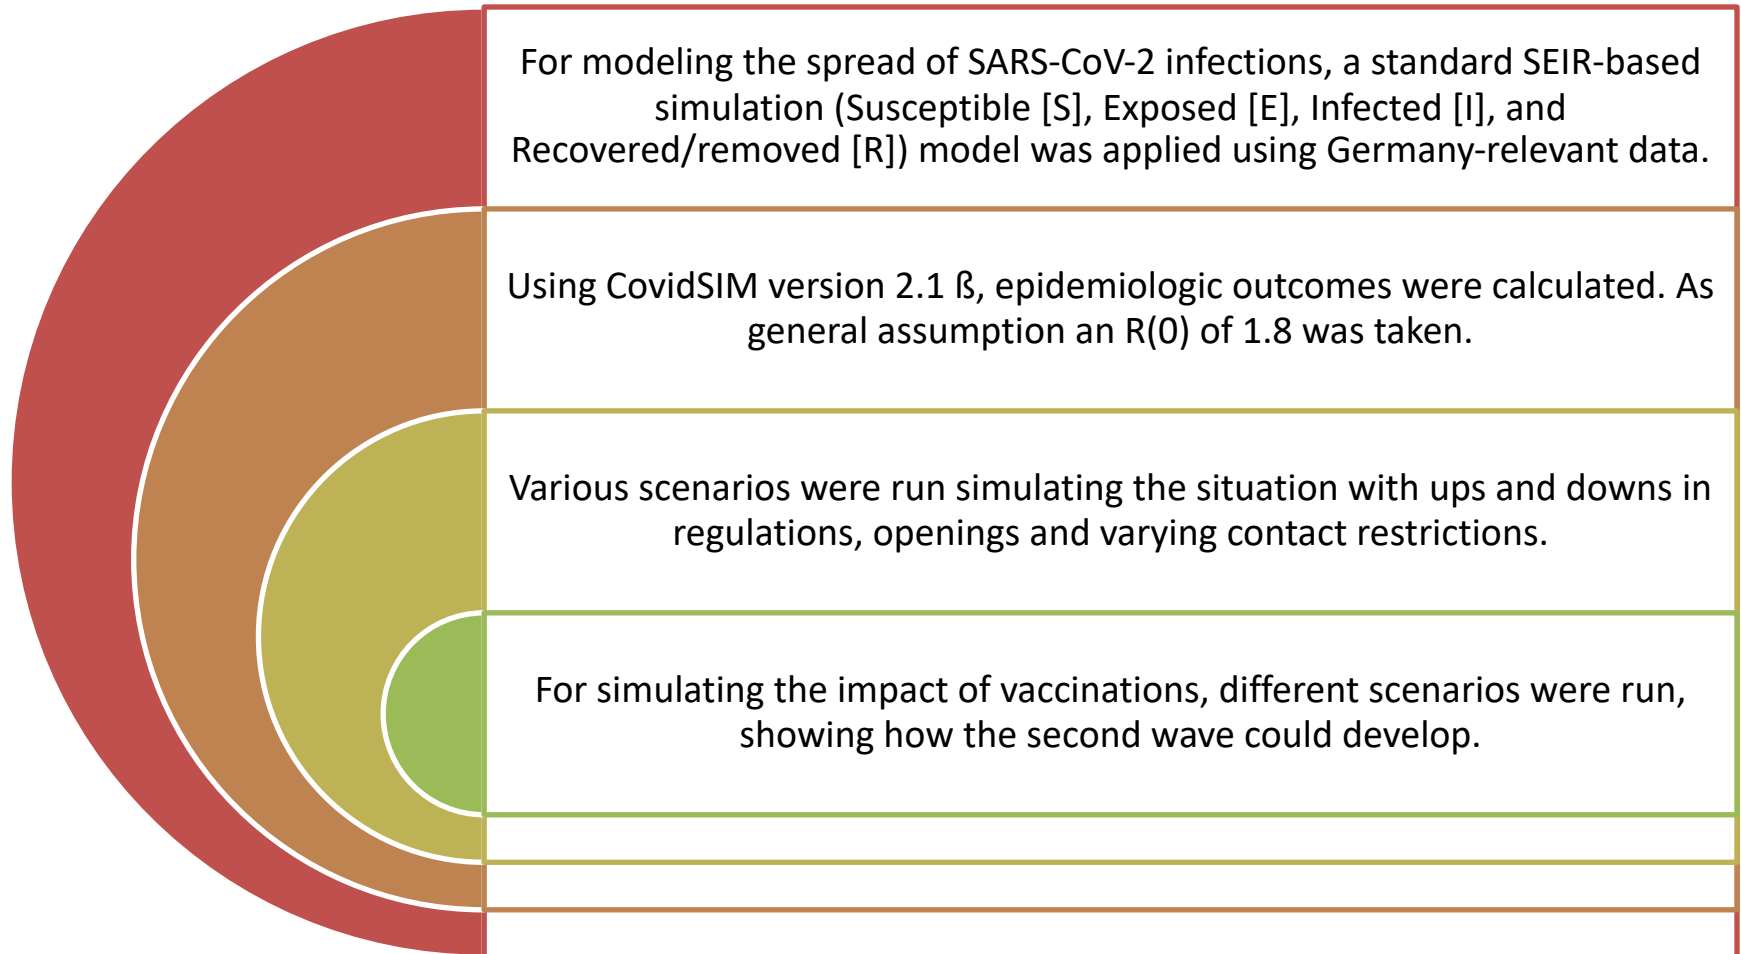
For modeling the spread of SARS-CoV-2 infections, a standard SEIR-based simulation (Susceptible [S], Exposed [E], Infected [I], and Recovered/removed [R]) model was applied using Germany-relevant data.

Using CovidSIM version 2.1 ß, epidemiologic outcomes were calculated. As general assumption an R(0) of 1.8 was taken.

Various scenarios were run simulating the situation with ups and downs in regulations, openings and varying contact restrictions.

For simulating the impact of vaccinations, different scenarios were run, showing how the second wave could develop.